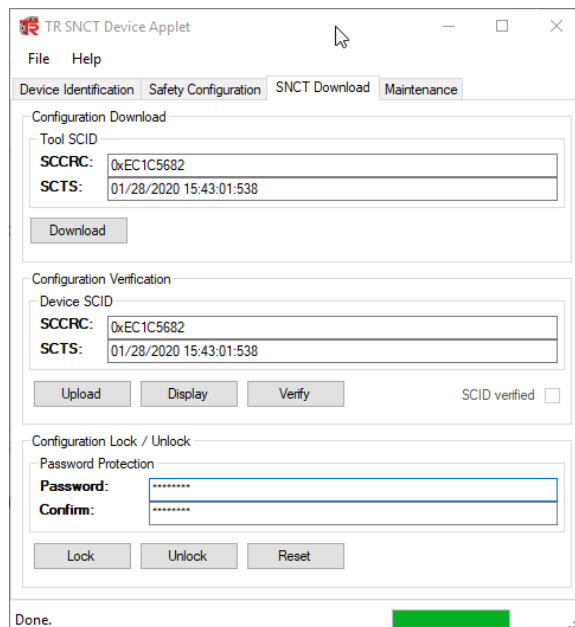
TR SNCT Device Applet

File Help

Device Identification | Safety Configuration | SNCT Download | Maintenance

Configuration Download

Tool SCID

SCCRC: 0xEC1C5682

SCTS: 01/28/2020 15:43:01:538

Download

Configuration Verification

Device SCID

SCCRC: 0xEC1C5682

SCTS: 01/28/2020 15:43:01:538

Upload Display Verify SCID verified

Configuration Lock / Unlock

Password Protection

Password: ********

Confirm: ********

Lock Unlock Reset

Done.